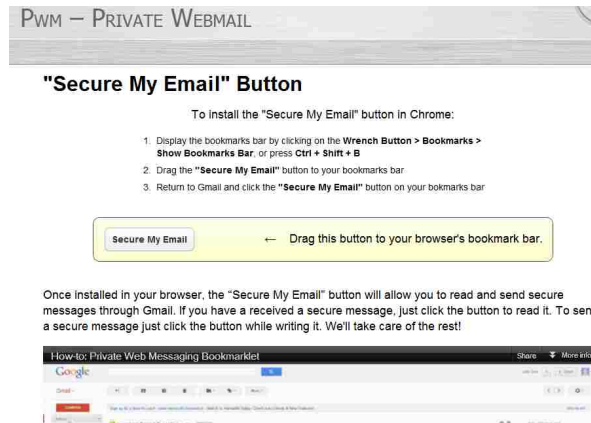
PWM – PRIVATE WEBMAIL

"Secure My Email" Button

To install the "Secure My Email" button in Chrome:

1. Display the bookmarks bar by clicking on the **Wrench Button > Bookmarks > Show Bookmarks Bar**, or press **Ctrl + Shift + B**
2. Drag the **"Secure My Email"** button to your bookmarks bar
3. Return to Gmail and click the **"Secure My Email"** button on your bokmarks bar

Secure My Email ← Drag this button to your browser's bookmark bar.

Once installed in your browser, the "Secure My Email" button will allow you to read and send secure messages through Gmail. If you have a received a secure message, just click the button to read it. To sen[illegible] a secure message just click the button while writing it. We'll take care of the rest!

How-to: Private Web Messaging Bookmarklet

Share More info

Google

Gmail

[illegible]